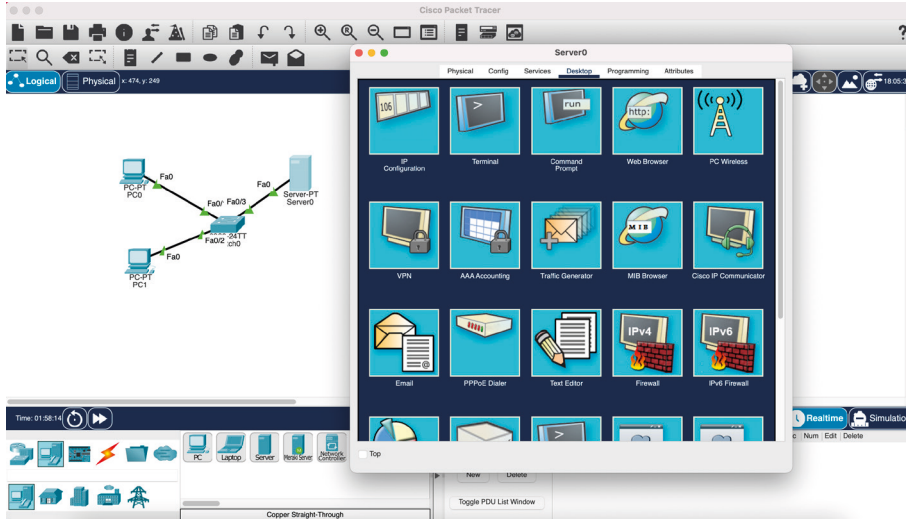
Cisco Packet Tracer

Logical
Physical
x: 474, y: 249

Fa0
PC-PT
PC0
Fa0/
Fa0/3
Fa0
Server-PT
Server0
-24TT
:ch0
Fa0/2
Fa0
PC-PT
PC1

Server0

Physical
Config
Services
Desktop
Programming
Attributes

106
IP Configuration
Terminal
run
Command Prompt
http:
Web Browser
PC Wireless
VPN
AAA Accounting
Traffic Generator
MIB
MIB Browser
Cisco IP Communicator
Email
PPPoE Dialer
Text Editor
IPv4
Firewall
IPv6
IPv6 Firewall

Top

Time: 01:58:14

Realtime
Simulation

Num
Edit
Delete

PC
Laptop
Server
Meraki Server
Network Controller

New
Delete
Toggle PDU List Window

Copper Straight-Through

18:05